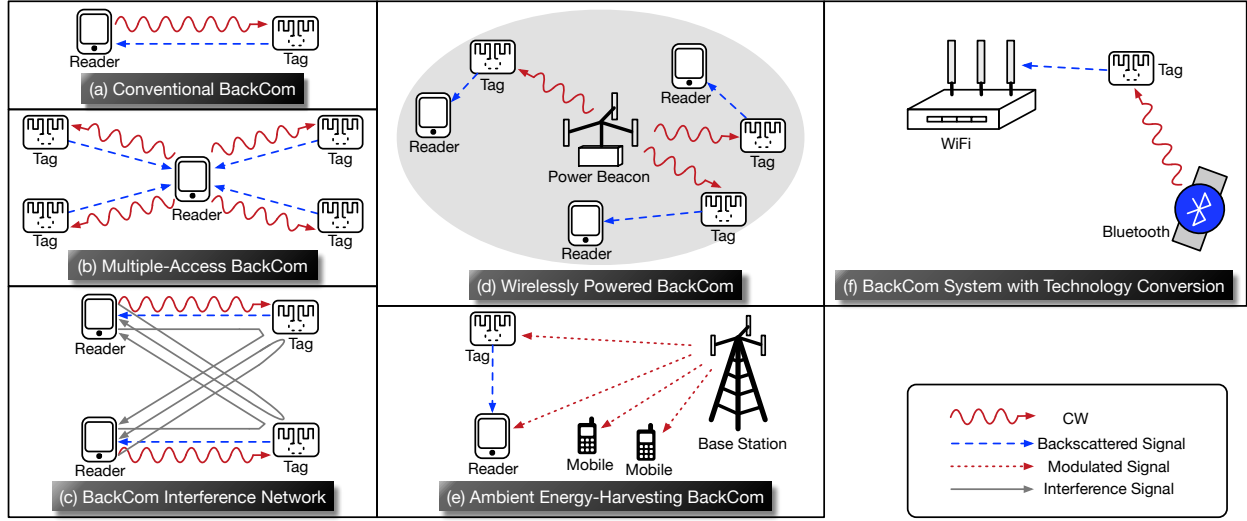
Reader
Tag
(a) Conventional BackCom

Tag
Tag
Reader
Tag
Tag
(b) Multiple-Access BackCom

Reader
Tag
Reader
Tag
(c) BackCom Interference Network

Tag
Reader
Reader
Power Beacon
Tag
Tag
Reader
(d) Wirelessly Powered BackCom

Tag
Reader
Mobile
Mobile
Base Station
(e) Ambient Energy-Harvesting BackCom

WiFi
Tag
Bluetooth
(f) BackCom System with Technology Conversion

CW
Backscattered Signal
Modulated Signal
Interference Signal